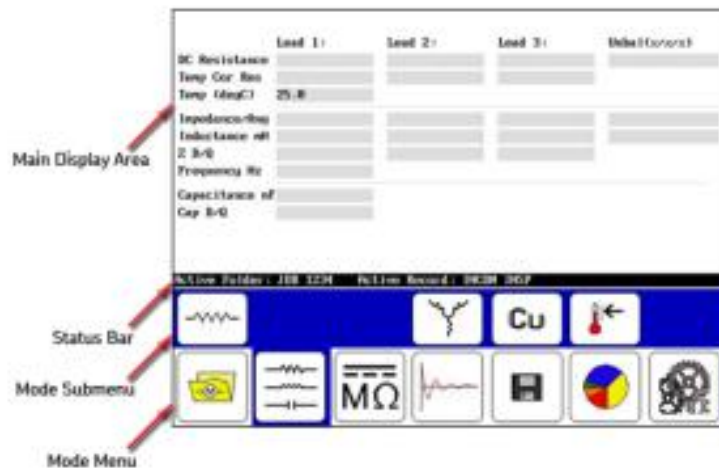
Main Display Area

| | Lead 1: | Lead 2: | Lead 3: | Unbalance |
|---|---|---|---|---|
| DC Resistance | | | | |
| Temp Cor Res | | | | |
| Temp (degC) | 25.0 | | | |
| Impedance/Ang | | | | |
| Inductance mH | | | | |
| Z D/Q | | | | |
| Frequency Hz | | | | |
| Capacitance nF | | | | |
| Cap D/Q | | | | |

Active Folder: JOB 1234 Active Record: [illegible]

Status Bar

Mode Submenu

Mode Menu

Cu

MΩ